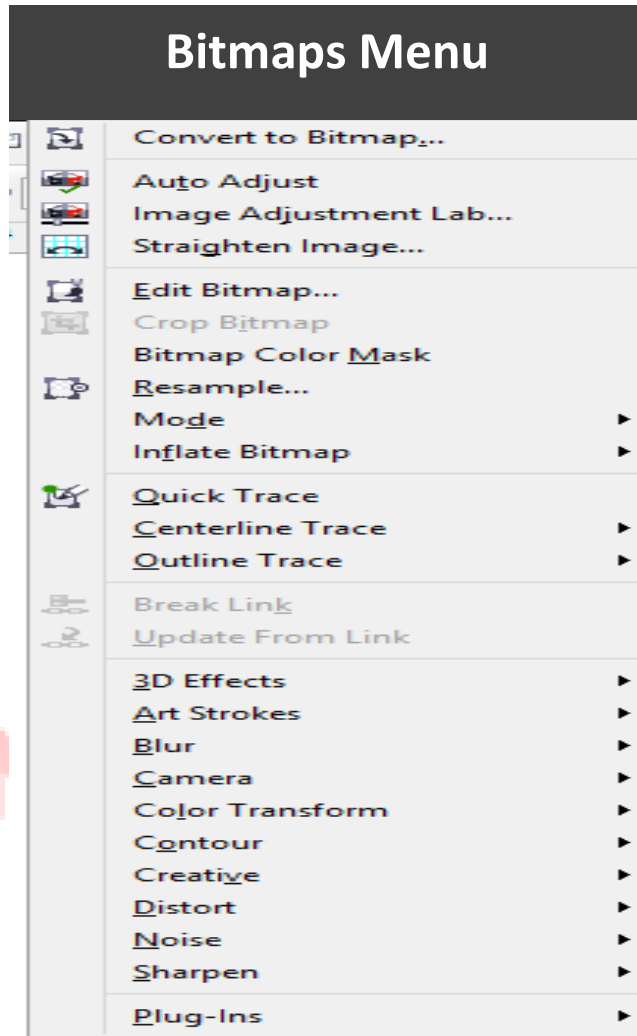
Bitmaps Menu

Convert to Bitmap...

Auto Adjust
Image Adjustment Lab...
Straighten Image...

Edit Bitmap...
Crop Bitmap
Bitmap Color Mask
Resample...
Mode ►
Inflate Bitmap ►

Quick Trace
Centerline Trace ►
Outline Trace ►

Break Link
Update From Link

3D Effects ►
Art Strokes ►
Blur ►
Camera ►
Color Transform ►
Contour ►
Creative ►
Distort ►
Noise ►
Sharpen ►

Plug-Ins ►